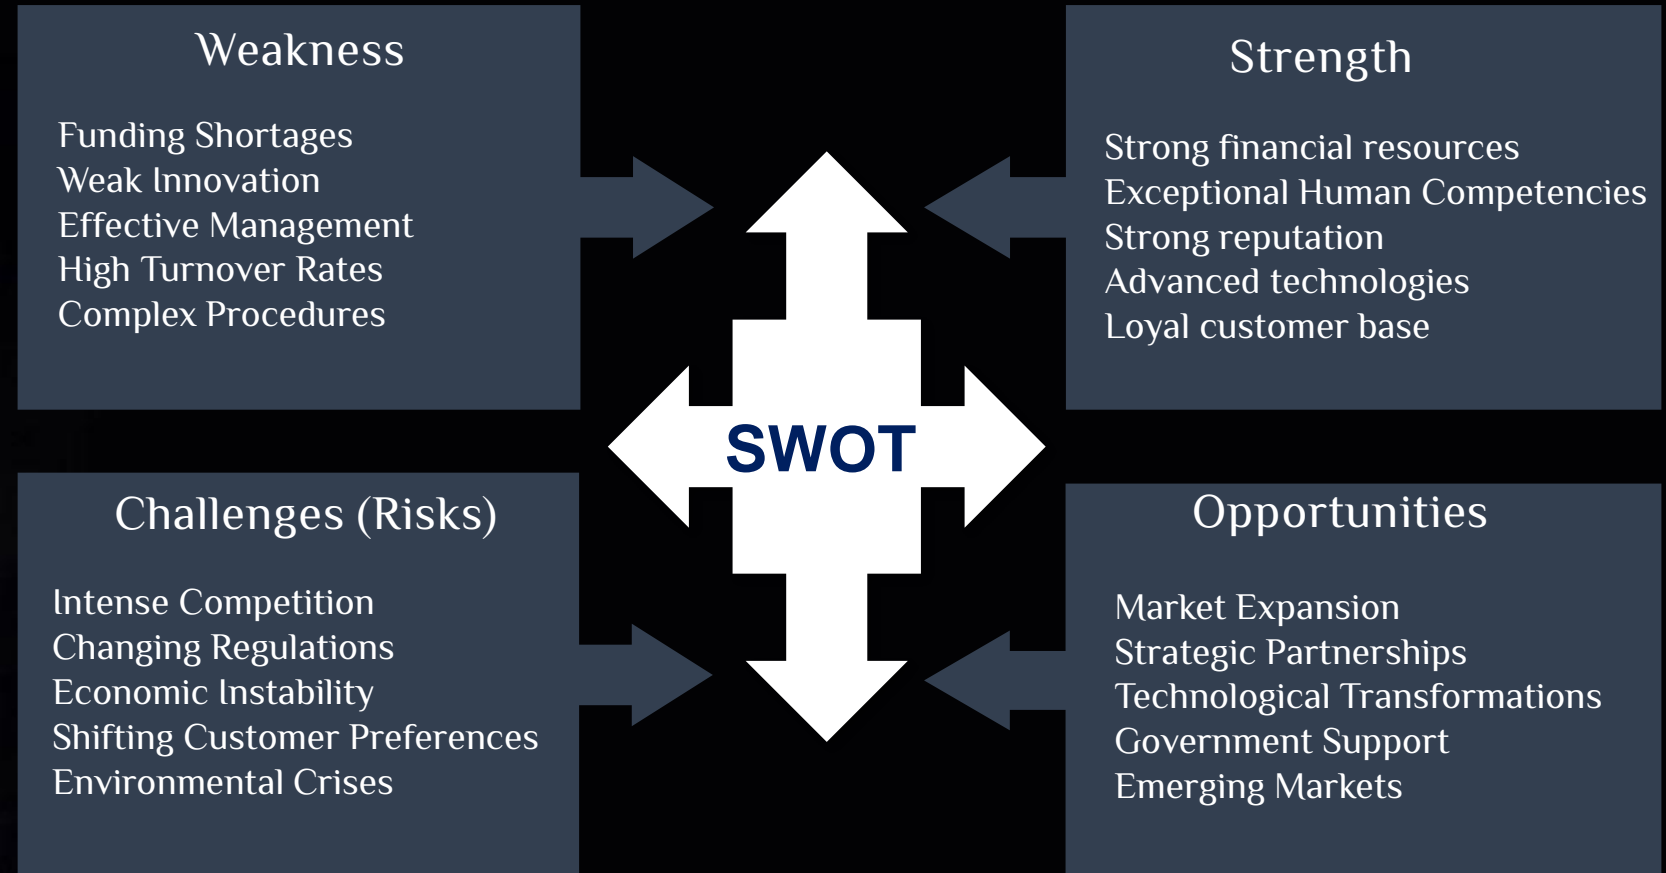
Weakness

Funding Shortages
Weak Innovation
Effective Management
High Turnover Rates
Complex Procedures

Strength

Strong financial resources
Exceptional Human Competencies
Strong reputation
Advanced technologies
Loyal customer base

SWOT

Challenges (Risks)

Intense Competition
Changing Regulations
Economic Instability
Shifting Customer Preferences
Environmental Crises

Opportunities

Market Expansion
Strategic Partnerships
Technological Transformations
Government Support
Emerging Markets